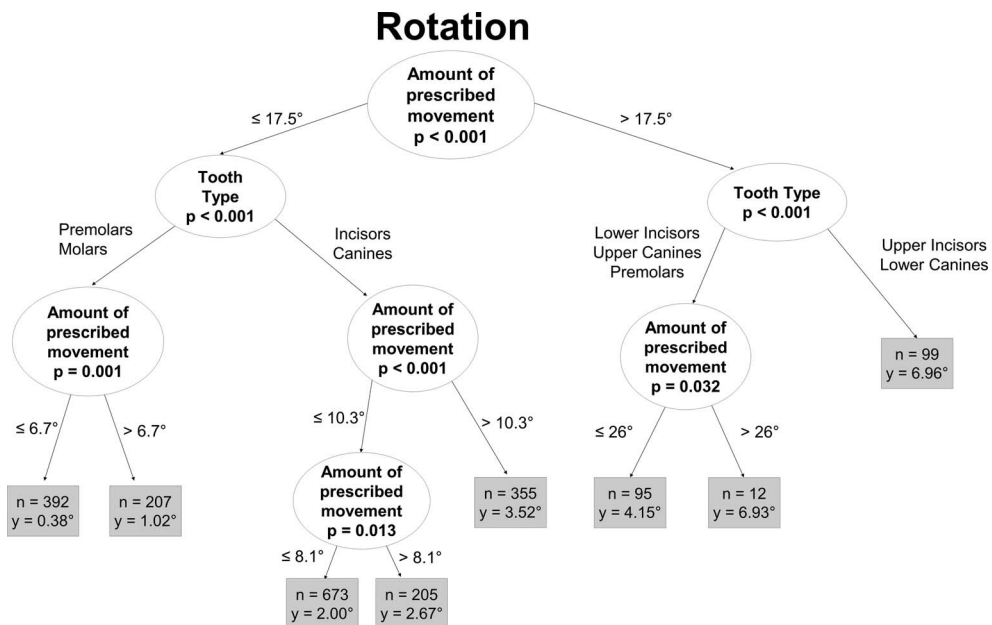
Rotation

Amount of prescribed movement p < 0.001

≤ 17.5°

> 17.5°

Tooth Type p < 0.001

Premolars Molars

Incisors Canines

Tooth Type p < 0.001

Lower Incisors Upper Canines Premolars

Upper Incisors Lower Canines

Amount of prescribed movement p = 0.001

Amount of prescribed movement p < 0.001

Amount of prescribed movement p = 0.032

n = 99 y = 6.96°

≤ 6.7°

> 6.7°

≤ 10.3°

> 10.3°

≤ 26°

> 26°

Amount of prescribed movement p = 0.013

n = 392 y = 0.38°

n = 207 y = 1.02°

n = 355 y = 3.52°

n = 95 y = 4.15°

n = 12 y = 6.93°

≤ 8.1°

> 8.1°

n = 673 y = 2.00°

n = 205 y = 2.67°